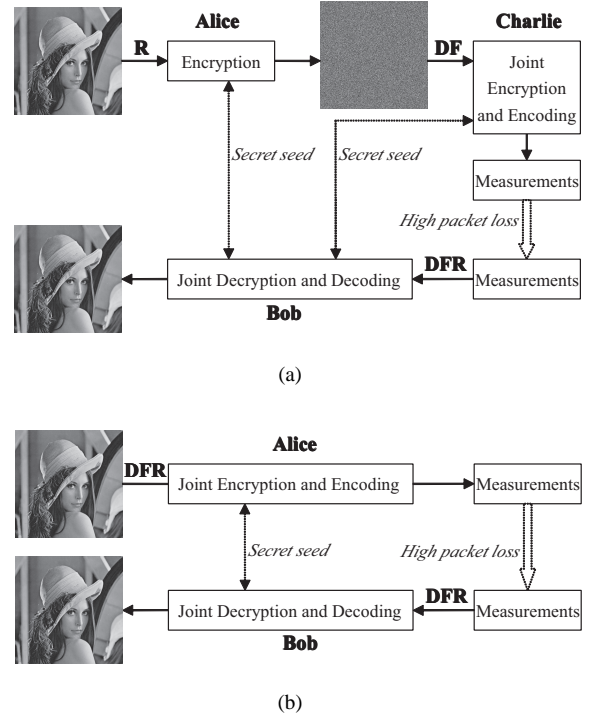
Alice

R

Encryption

DF

Charlie

Joint Encryption and Encoding

Secret seed

Secret seed

Measurements

High packet loss

DFR

Joint Decryption and Decoding

Measurements

Bob

(a)

Alice

DFR

Joint Encryption and Encoding

Measurements

Secret seed

High packet loss

DFR

Joint Decryption and Decoding

Measurements

Bob

(b)